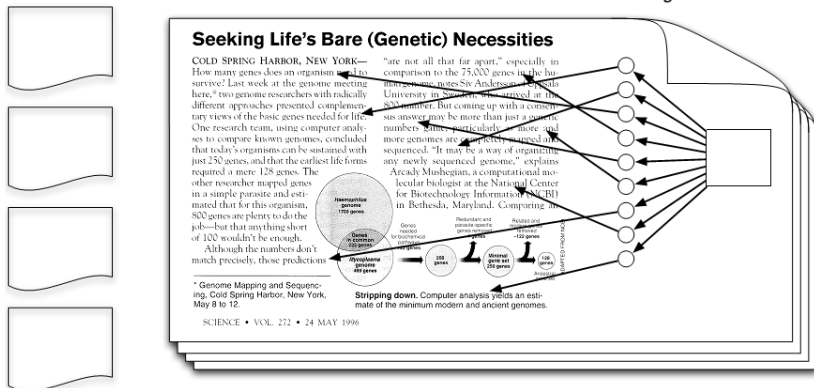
Seeking Life's Bare (Genetic) Necessities

COLD SPRING HARBOR, NEW YORK— How many genes does an organism need to survive? Last week at the genome meeting here,* two genome researchers with radically different approaches presented complementary views of the basic genes needed for life. One research team, using computer analyses to compare known genomes, concluded that today's organisms can be sustained with just 250 genes, and that the earliest life forms required a mere 128 genes. The other researcher mapped genes in a simple parasite and estimated that for this organism, 800 genes are plenty to do the job—but that anything short of 100 wouldn't be enough.

Although the numbers don't match precisely, those predictions

* Genome Mapping and Sequencing, Cold Spring Harbor, New York, May 8 to 12.

"are not all that far apart," especially in comparison to the 75,000 genes in the human genome, notes Siv Andersson of Uppsala University in Sweden, who arrived at the 800 number. But coming up with a consensus answer may be more than just a genetic numbers game, particularly as more and more genomes are completely mapped and sequenced. "It may be a way of organizing any newly sequenced genome," explains Arcady Mushegian, a computational molecular biologist at the National Center for Biotechnology Information (NCBI) in Bethesda, Maryland. Comparing an

Haemophilus genome 1703 genes

Genes in common 240 genes

Mycoplasma genome 468 genes

Genes needed for biochemical pathways

Redundant and parasite specific genes removed

Related and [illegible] removed ~122 genes

256 genes

Minimal gene set 256 genes

128 genes

Ancestral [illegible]

ADAPTED FROM NCBI

Stripping down. Computer analysis yields an estimate of the minimum modern and ancient genomes.

SCIENCE • VOL. 272 • 24 MAY 1996